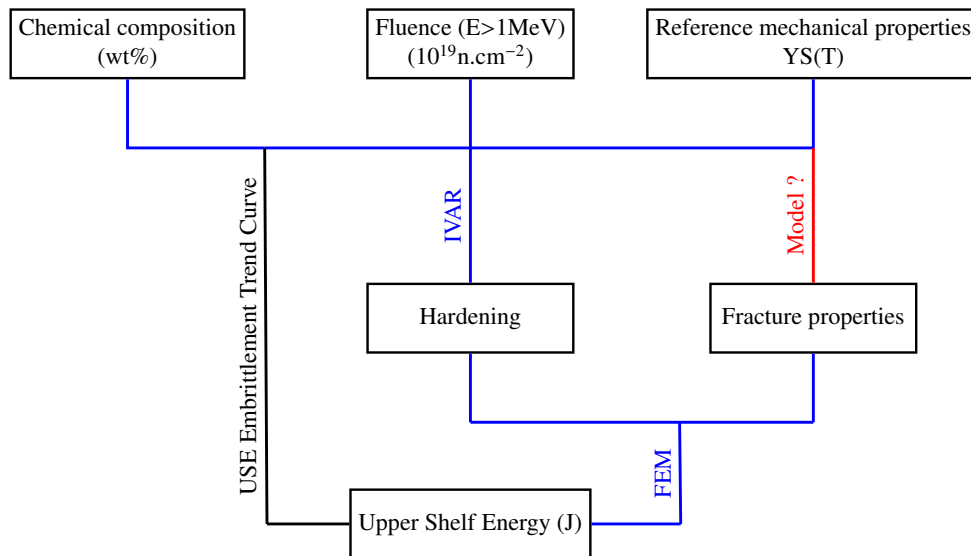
Chemical composition
(wt%)

Fluence (E>1MeV)
($10^{19}$n.cm$^{-2}$)

Reference mechanical properties
YS(T)

USE Embrittlement Trend Curve

IVAR

Model ?

Hardening

Fracture properties

FEM

Upper Shelf Energy (J)